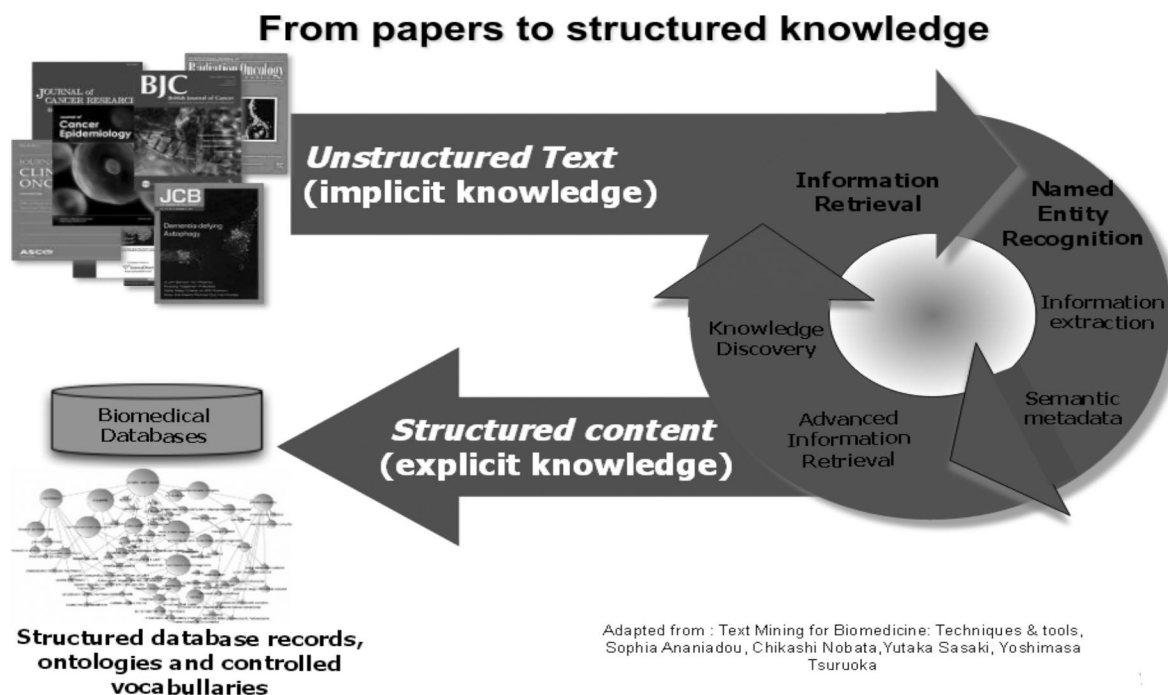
From papers to structured knowledge

JOURNAL of CANCER RESEARCH

BJC
British Journal of Cancer

Radiation Oncology

Cancer Epidemiology

JOURNAL CLIN ONC

ASCO

JCB

Dementia-defying Autophagy

Unstructured Text
(implicit knowledge)

Information Retrieval

Named Entity Recognition

Information extraction

Semantic metadata

Advanced Information Retrieval

Knowledge Discovery

Biomedical Databases

Structured content
(explicit knowledge)

Structured database records, ontologies and controlled vocabularies

Adapted from : Text Mining for Biomedicine: Techniques & tools, Sophia Ananiadou, Chikashi Nobata,Yutaka Sasaki, Yoshimasa Tsuruoka